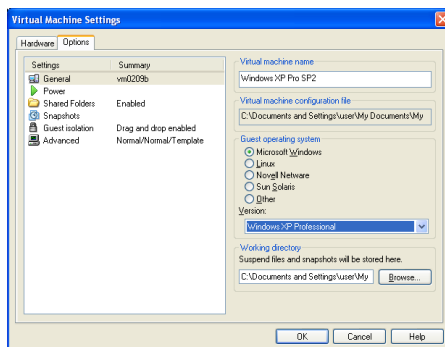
Virtual Machine Settings

Hardware | Options

| Settings | Summary |
|---|---|
| General | vm0209b |
| Power | |
| Shared Folders | Enabled |
| Snapshots | |
| Guest isolation | Drag and drop enabled |
| Advanced | Normal/Normal/Template |

Virtual machine name
Windows XP Pro SP2

Virtual machine configuration file
C:\Documents and Settings\user\My Documents\My

Guest operating system
Microsoft Windows
Linux
Novell Netware
Sun Solaris
Other
Version:
Windows XP Professional

Working directory
Suspend files and snapshots will be stored here.
C:\Documents and Settings\user\My
Browse...

OK
Cancel
Help